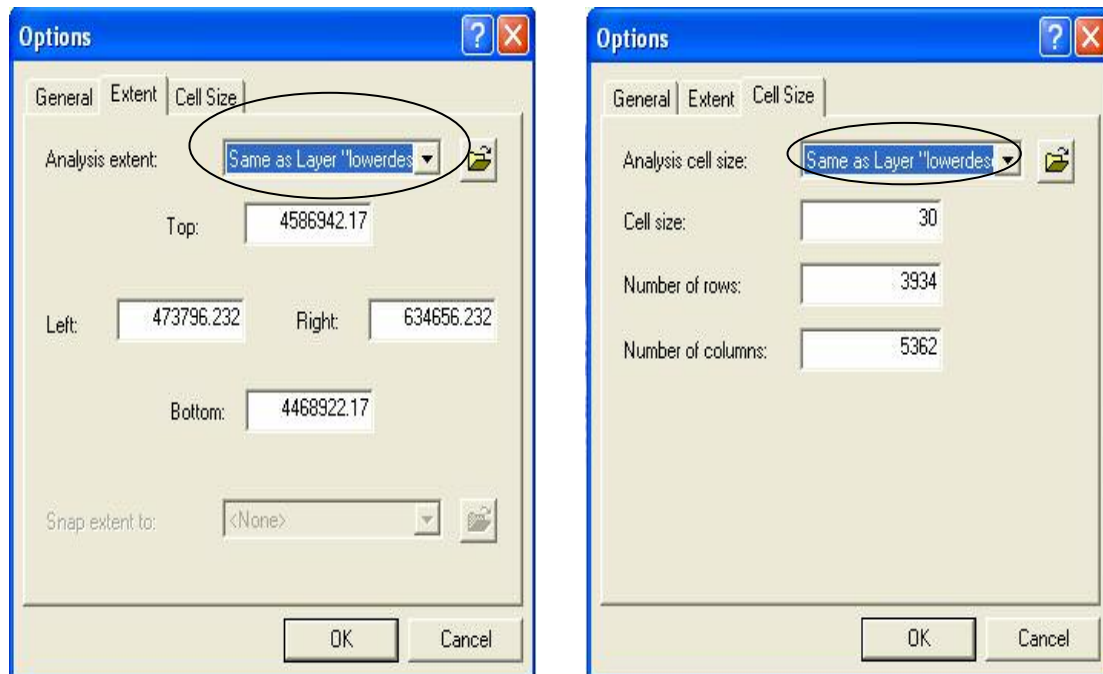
Options

General | Extent | Cell Size

Analysis extent: Same as Layer "lowerdes

Top: 4586942.17

Left: 473796.232 Right: 634656.232

Bottom: 4468922.17

Snap extent to: <None>

OK Cancel

Options

General | Extent | Cell Size

Analysis cell size: Same as Layer "lowerdes

Cell size: 30

Number of rows: 3934

Number of columns: 5362

OK Cancel